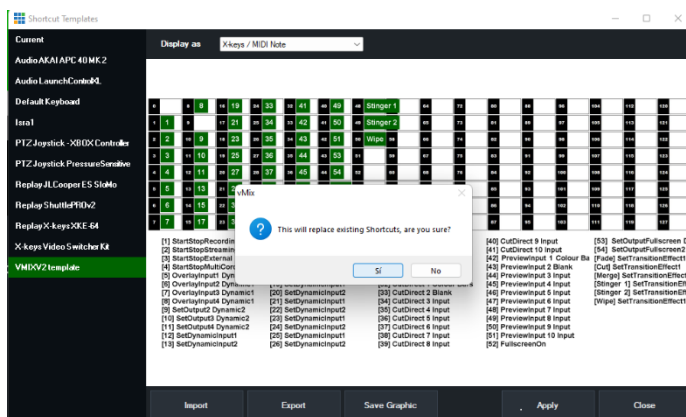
Shortcut Templates

Current
Audio AKAI APC 40 MK2
Audio LaunchControlXL
Default Keyboard
Isra1
PTZ Joystick - XBOX Controller
PTZ Joystick PressureSensitive
Replay JLCooper ES SloMo
Replay ShuttlePROv2
Replay X-keys XKE-64
X-keys Video Switcher Kit
VMIXV2 template

Display as X-keys / MIDI Note

0 8 16 24 32 40 48 Stinger 1 64 72 80 88 96 104 112 120
1 9 17 25 33 41 49 Stinger 2 65 73 81 89 97 105 113 121
2 10 18 26 34 42 50 Wipe 66 74 82 90 98 106 114 122
3 11 19 27 35 43 51 59 67 75 83 91 99 107 115 123
4 12 20 28 36 44 52 60 68 76 84 92 100 108 116 124
5 13 21 29 37 45 53 61 69 77 85 93 101 109 117 125
6 14 22 30 38 46 54 62 70 78 86 94 102 110 118 126
7 15 23 31 39 47 55 63 71 79 87 95 103 111 119 127

vMix
This will replace existing Shortcuts, are you sure?
Sí
No

[1] StartStopRecordin
[2] StartStopStreamin
[3] StartStopExternal
[4] StartStopMultiCor
[5] OverlayInput1 Dynamic
[6] OverlayInput2 Dynamic1
[7] OverlayInput3 Dynamic1
[8] OverlayInput4 Dynamic1
[9] SetOutput2 Dynamic2
[10] SetOutput3 Dynamic2
[11] SetOutput4 Dynamic2
[12] SetDynamicInput1
[13] SetDynamicInput2
[20] SetDynamicInput2
[21] SetDynamicInput1
[22] SetDynamicInput2
[23] SetDynamicInput1
[24] SetDynamicInput2
[25] SetDynamicInput1
[26] SetDynamicInput2
[33] CutDirect 2 Blank
[34] CutDirect 3 Input
[35] CutDirect 4 Input
[36] CutDirect 5 Input
[37] CutDirect 6 Input
[38] CutDirect 7 Input
[39] CutDirect 8 Input
[40] CutDirect 9 Input
[41] CutDirect 10 Input
[42] PreviewInput 1 Colour Ba
[43] PreviewInput 2 Blank
[44] PreviewInput 3 Input
[45] PreviewInput 4 Input
[46] PreviewInput 5 Input
[47] PreviewInput 6 Input
[48] PreviewInput 7 Input
[49] PreviewInput 8 Input
[50] PreviewInput 9 Input
[51] PreviewInput 10 Input
[52] FullscreenOn
[53] SetOutputFullscreen
[54] SetOutputFullscreen2
[Fade] SetTransitionEffect1
[Cut] SetTransitionEffect1
[Merge] SetTransitionEffect
[Stinger 1] SetTransitionEff
[Stinger 2] SetTransitionEff
[Wipe] SetTransitionEffect1

Import
Export
Save Graphic
Apply
Close